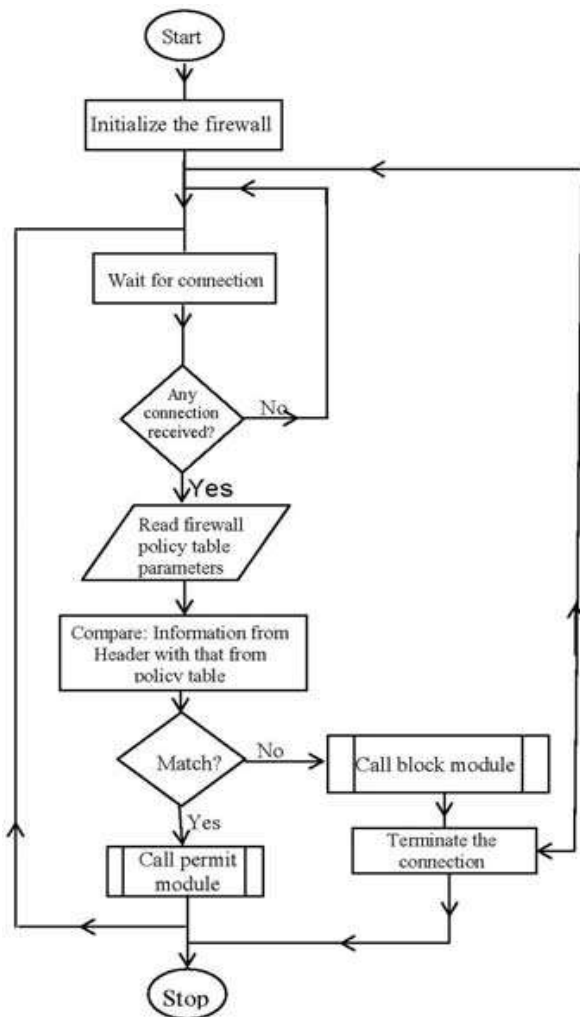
Start

Initialize the firewall

Wait for connection

Any connection received?

No

Yes

Read firewall policy table parameters

Compare: Information from Header with that from policy table

Match?

No

Call block module

Yes

Call permit module

Terminate the connection

Stop